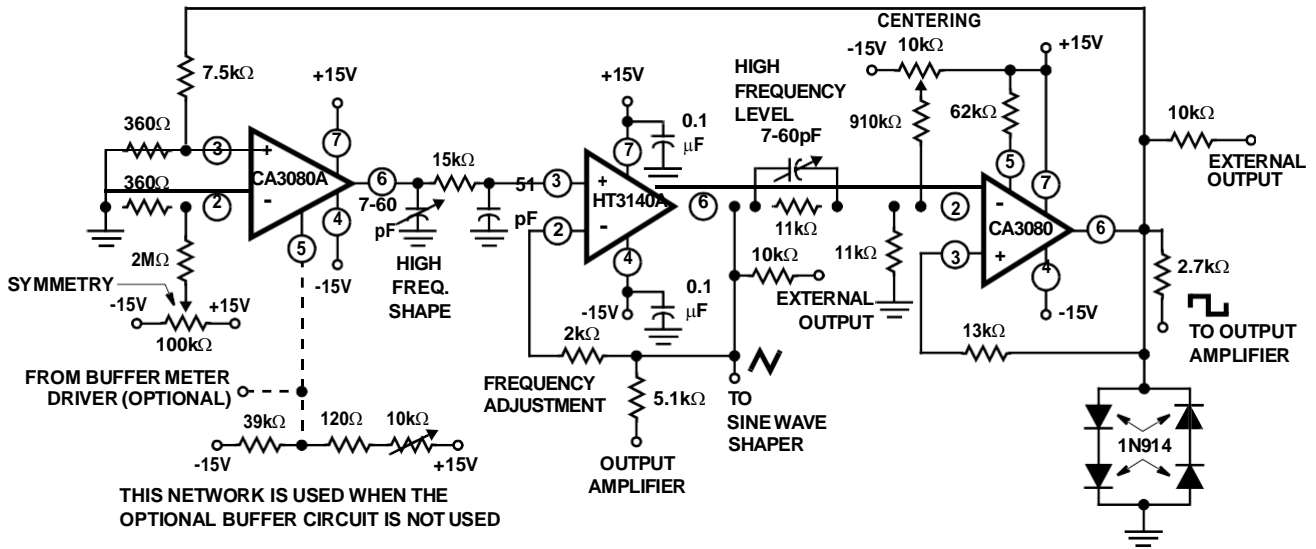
CENTERING
7.5kΩ
+15V
-15V 10kΩ
+15V
+15V
HIGH FREQUENCY LEVEL
360Ω
3
+
7
0.1 μF
7-60pF
910kΩ
62kΩ
10kΩ
CA3080A
7
360Ω
-
6
15kΩ
51
3
+
5
EXTERNAL OUTPUT
2
7-60 pF
pF
2
-
HT3140A
6
11kΩ
11kΩ
2
-
CA3080
7
6
4
5
10kΩ
3
+
2MΩ
-15V
HIGH FREQ. SHAPE
4
EXTERNAL OUTPUT
4
2.7kΩ
SYMMETRY
-15V +15V
-15V
0.1 μF
-15V
100kΩ
2kΩ
13kΩ
TO OUTPUT AMPLIFIER
FROM BUFFER METER DRIVER (OPTIONAL)
FREQUENCY ADJUSTMENT
5.1kΩ
TO SINE WAVE SHAPER
39kΩ
120Ω
10kΩ
1N914
-15V
+15V
OUTPUT AMPLIFIER
THIS NETWORK IS USED WHEN THE OPTIONAL BUFFER CIRCUIT IS NOT USED